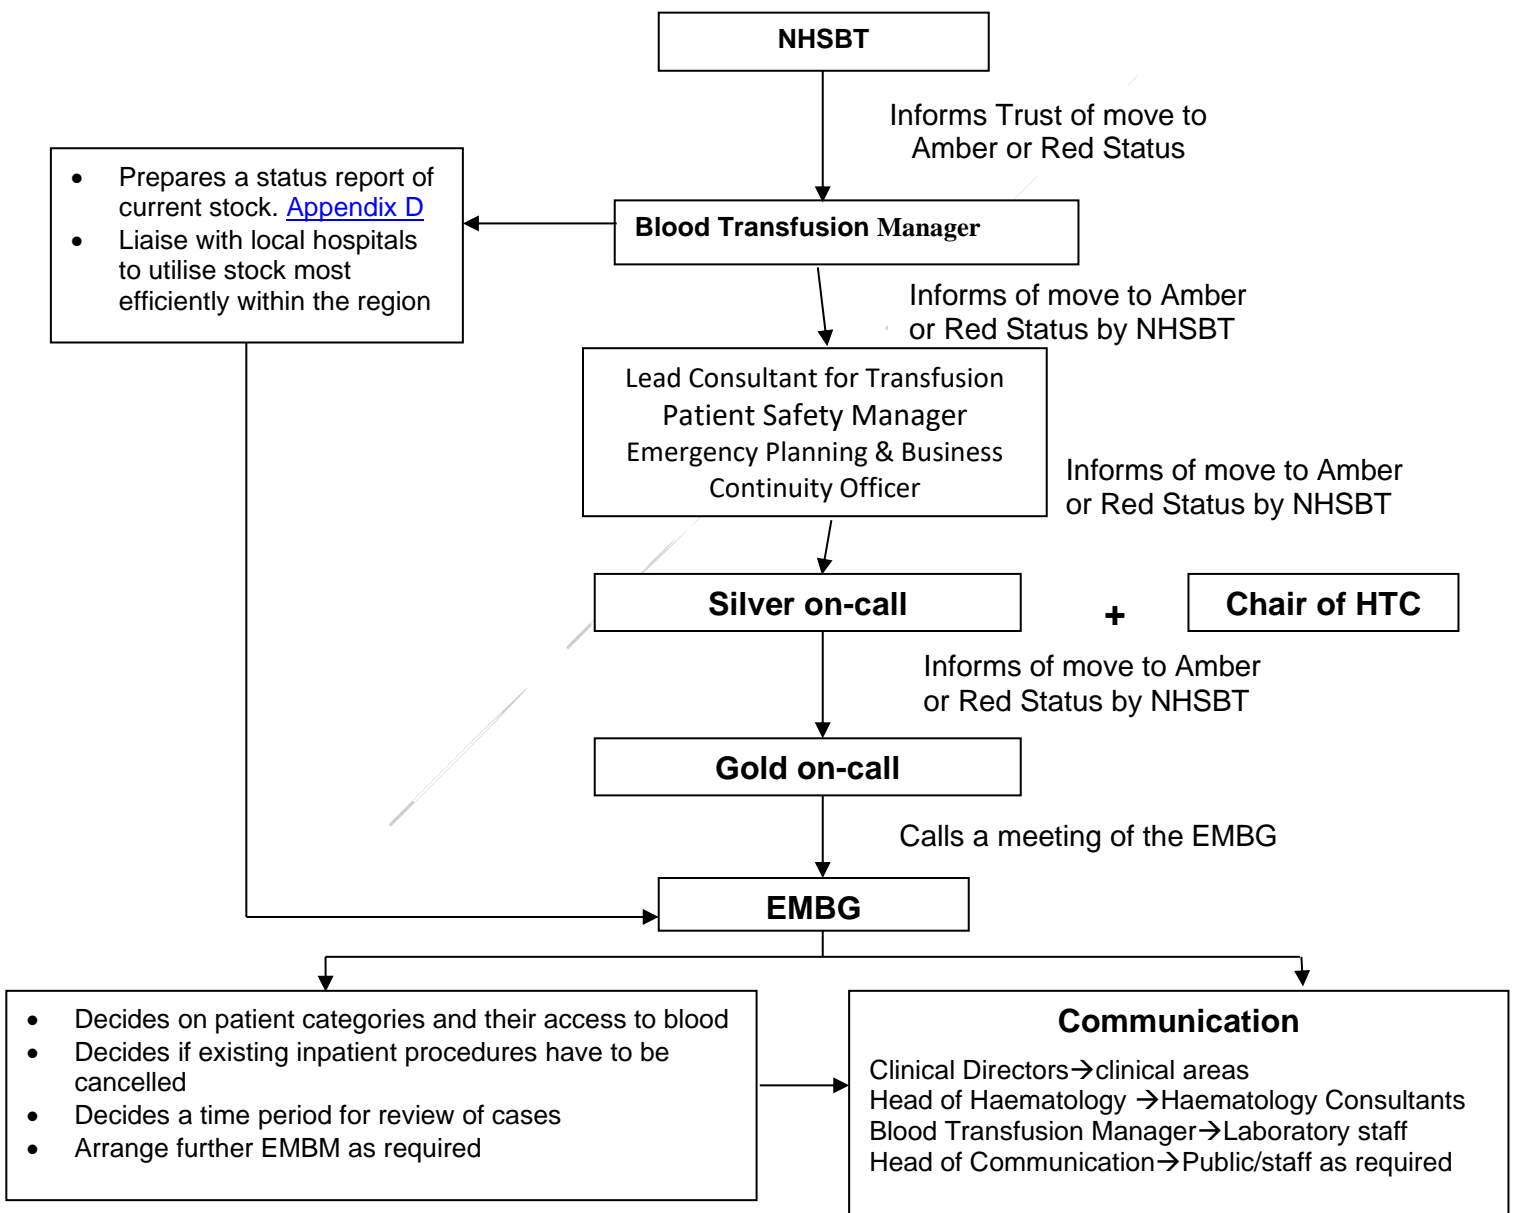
NHSBT

Informs Trust of move to Amber or Red Status

- Prepares a status report of current stock. Appendix D
- Liaise with local hospitals to utilise stock most efficiently within the region

Blood Transfusion Manager

Informs of move to Amber or Red Status by NHSBT

Lead Consultant for Transfusion
Patient Safety Manager
Emergency Planning & Business Continuity Officer

Informs of move to Amber or Red Status by NHSBT

Silver on-call

+

Chair of HTC

Informs of move to Amber or Red Status by NHSBT

Gold on-call

Calls a meeting of the EMBG

EMBG

- Decides on patient categories and their access to blood
- Decides if existing inpatient procedures have to be cancelled
- Decides a time period for review of cases
- Arrange further EMBM as required

Communication

Clinical Directors→clinical areas
Head of Haematology →Haematology Consultants
Blood Transfusion Manager→Laboratory staff
Head of Communication→Public/staff as required